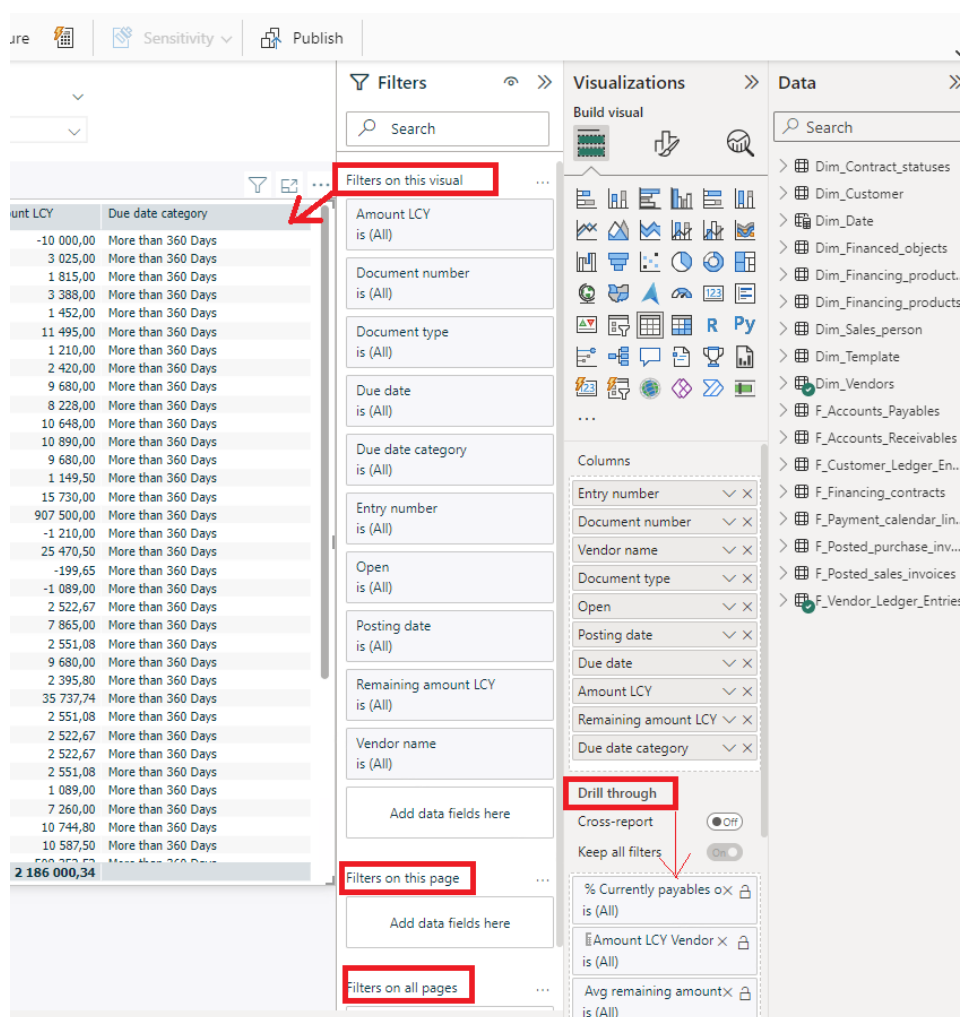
ure Sensitivity Publish

unt LCY | Due date category
-10 000,00 More than 360 Days
3 025,00 More than 360 Days
1 815,00 More than 360 Days
3 388,00 More than 360 Days
1 452,00 More than 360 Days
11 495,00 More than 360 Days
1 210,00 More than 360 Days
2 420,00 More than 360 Days
9 680,00 More than 360 Days
8 228,00 More than 360 Days
10 648,00 More than 360 Days
10 890,00 More than 360 Days
9 680,00 More than 360 Days
1 149,50 More than 360 Days
15 730,00 More than 360 Days
907 500,00 More than 360 Days
-1 210,00 More than 360 Days
25 470,50 More than 360 Days
-199,65 More than 360 Days
-1 089,00 More than 360 Days
2 522,67 More than 360 Days
7 865,00 More than 360 Days
2 551,08 More than 360 Days
9 680,00 More than 360 Days
2 395,80 More than 360 Days
35 737,74 More than 360 Days
2 551,08 More than 360 Days
2 522,67 More than 360 Days
2 522,67 More than 360 Days
2 551,08 More than 360 Days
1 089,00 More than 360 Days
7 260,00 More than 360 Days
10 744,80 More than 360 Days
10 587,50 More than 360 Days
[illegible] More than 360 Days
2 186 000,34

Filters
Search
Filters on this visual ...
Amount LCY is (All)
Document number is (All)
Document type is (All)
Due date is (All)
Due date category is (All)
Entry number is (All)
Open is (All)
Posting date is (All)
Remaining amount LCY is (All)
Vendor name is (All)
Add data fields here
Filters on this page ...
Add data fields here
Filters on all pages ...

Visualizations
Build visual
R Py
...
Columns
Entry number
Document number
Vendor name
Document type
Open
Posting date
Due date
Amount LCY
Remaining amount LCY
Due date category
Drill through
Cross-report Off
Keep all filters On
% Currently payables o is (All)
Amount LCY Vendor is (All)
Avg remaining amount is (All)

Data
Search
Dim_Contract_statuses
Dim_Customer
Dim_Date
Dim_Financed_objects
Dim_Financing_product...
Dim_Financing_products
Dim_Sales_person
Dim_Template
Dim_Vendors
F_Accounts_Payables
F_Accounts_Receivables
F_Customer_Ledger_En...
F_Financing_contracts
F_Payment_calendar_lin...
F_Posted_purchase_inv...
F_Posted_sales_invoices
F_Vendor_Ledger_Entries